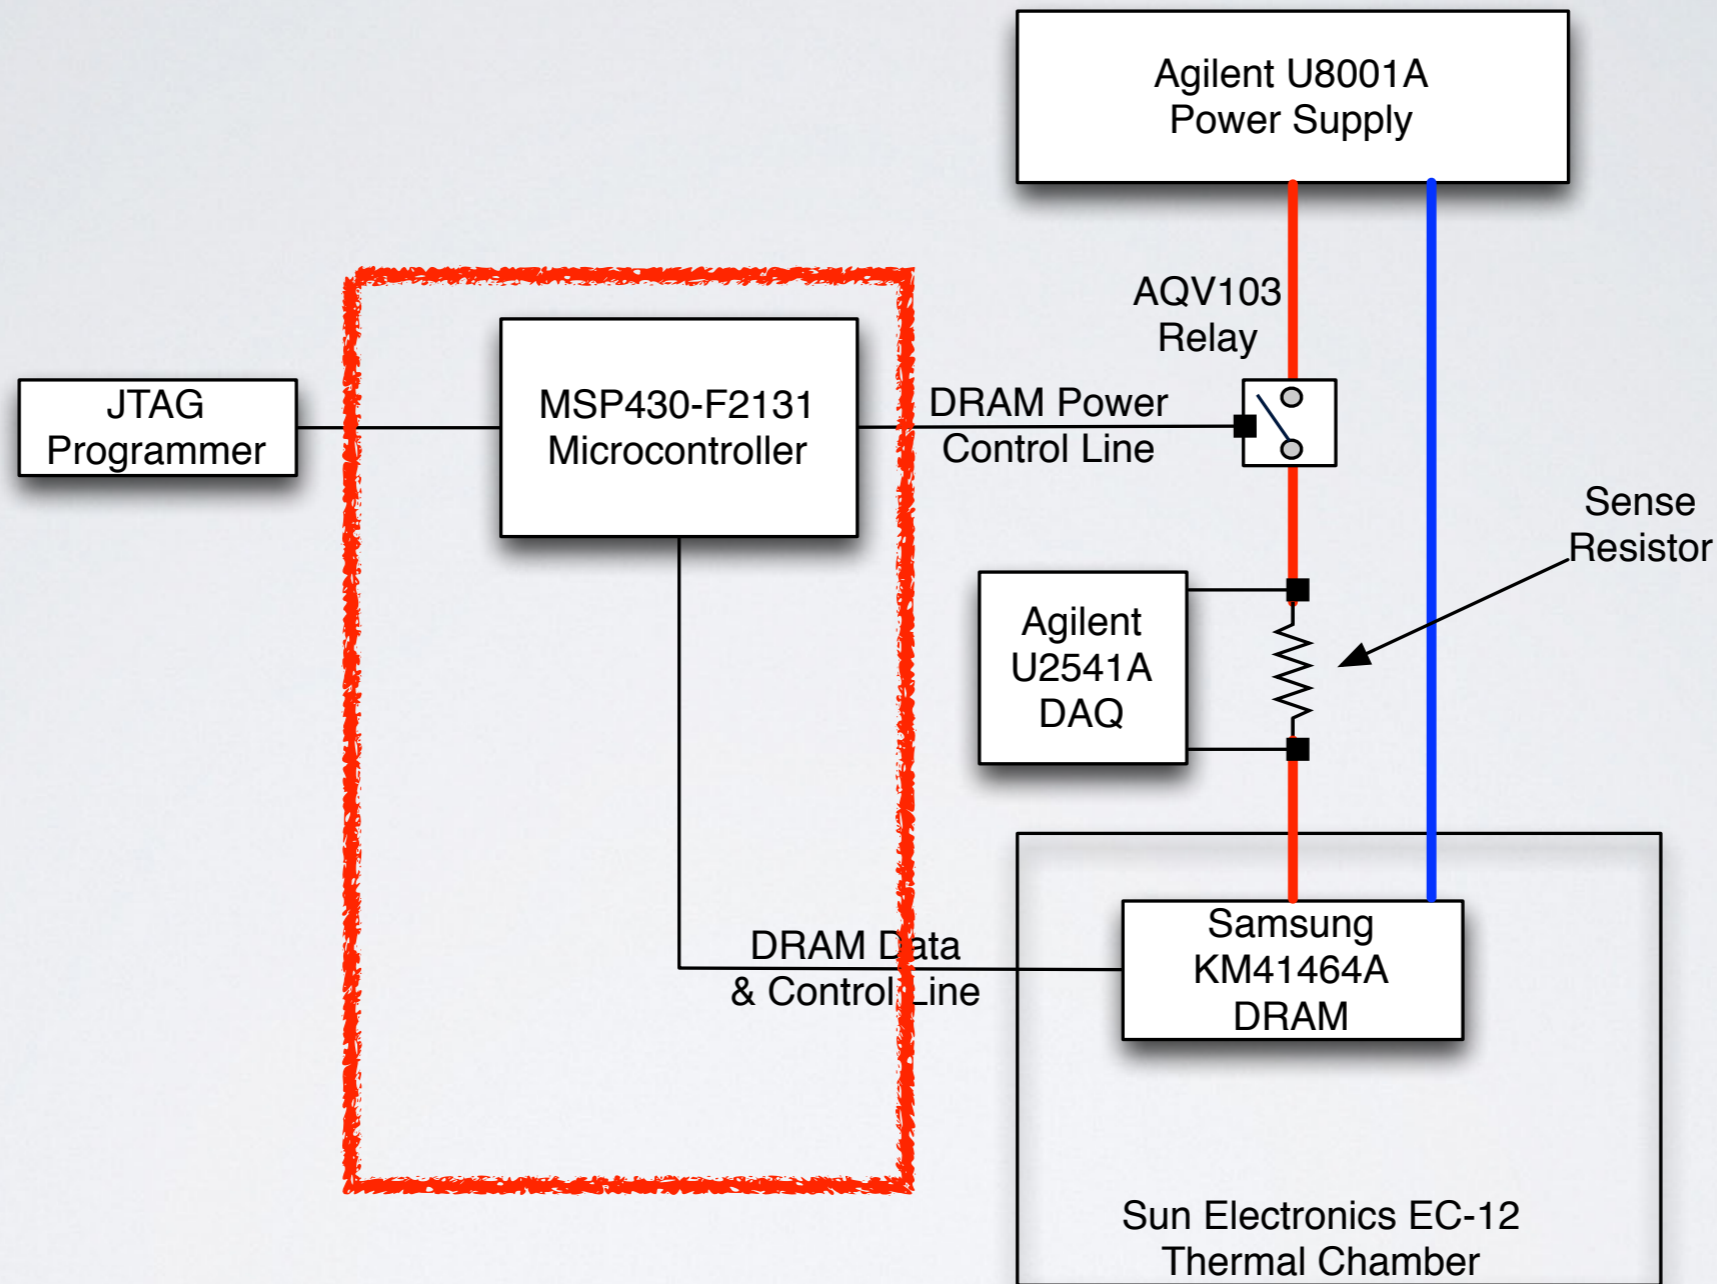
Agilent U8001A
Power Supply

AQV103
Relay

JTAG
Programmer

MSP430-F2131
Microcontroller

DRAM Power
Control Line

Sense
Resistor

Agilent
U2541A
DAQ

DRAM Data
& Control Line

Samsung
KM41464A
DRAM

Sun Electronics EC-12
Thermal Chamber